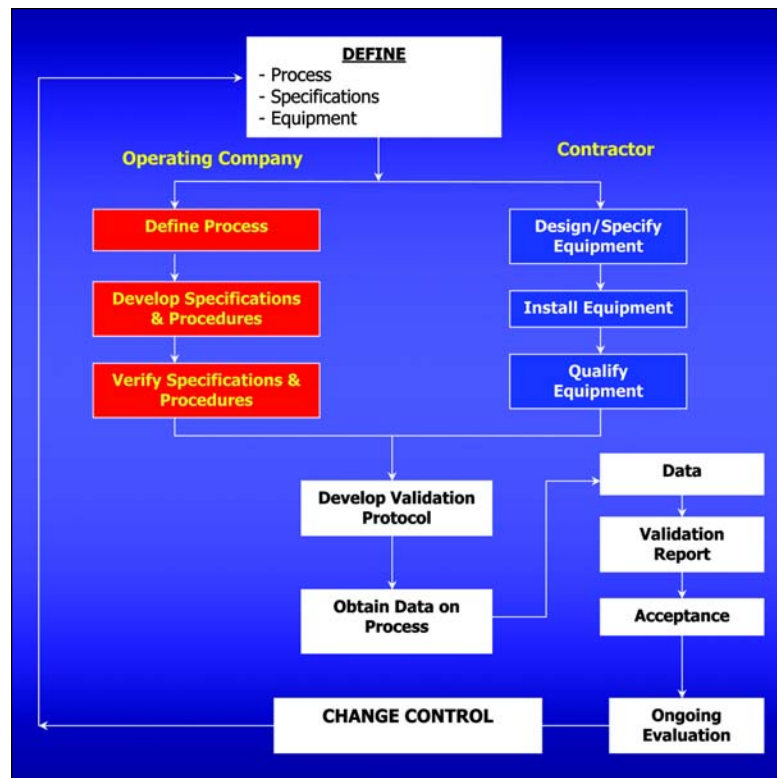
DEFINE
- Process
- Specifications
- Equipment

Operating Company

Contractor

Define Process

Develop Specifications & Procedures

Verify Specifications & Procedures

Design/Specify Equipment

Install Equipment

Qualify Equipment

Develop Validation Protocol

Obtain Data on Process

Data

Validation Report

Acceptance

Ongoing Evaluation

CHANGE CONTROL